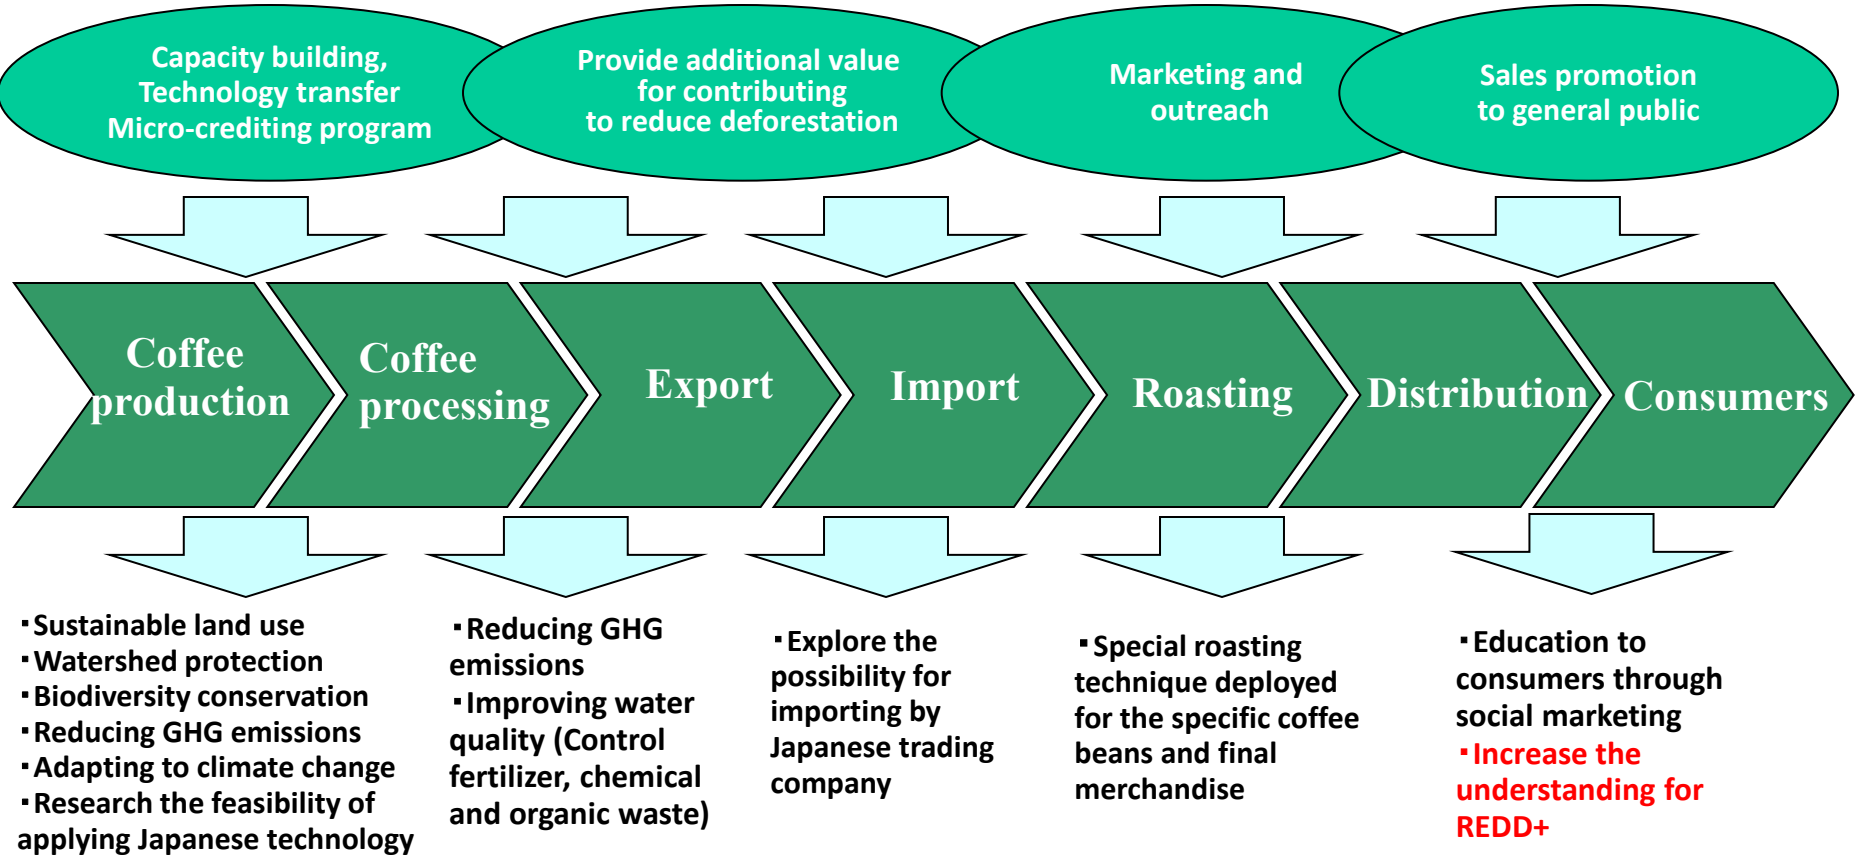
Capacity building, Technology transfer Micro-crediting program

Provide additional value for contributing to reduce deforestation

Marketing and outreach

Sales promotion to general public

Coffee production

Coffee processing

Export

Import

Roasting

Distribution

Consumers

・Sustainable land use
・Watershed protection
・Biodiversity conservation
・Reducing GHG emissions
・Adapting to climate change
・Research the feasibility of applying Japanese technology

・Reducing GHG emissions
・Improving water quality (Control fertilizer, chemical and organic waste)

・Explore the possibility for importing by Japanese trading company

・Special roasting technique deployed for the specific coffee beans and final merchandise

・Education to consumers through social marketing
・Increase the understanding for REDD+